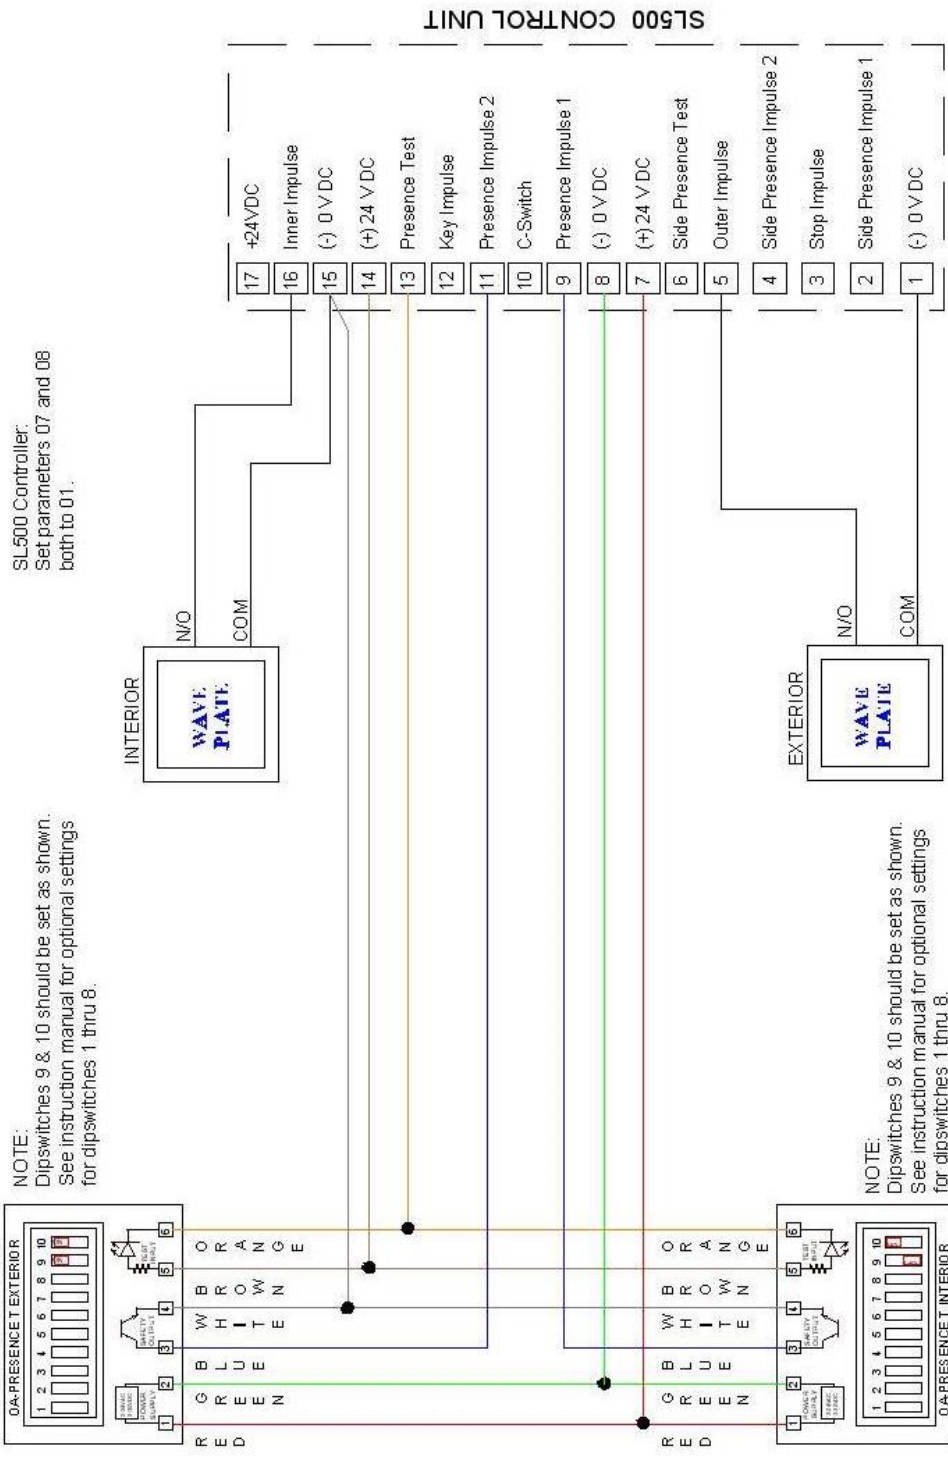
SL500 CONTROL UNIT

| | |
|---|---|
| 17 | +24VDC |
| 16 | Inner Impulse |
| 15 | (-) 0 V DC |
| 14 | (+) 24 V DC |
| 13 | Presence Test |
| 12 | Key Impulse |
| 11 | Presence Impulse 2 |
| 10 | C-Switch |
| 9 | Presence Impulse 1 |
| 8 | (-) 0 V DC |
| 7 | (+) 24 V DC |
| 6 | Side Presence Test |
| 5 | Outer Impulse |
| 4 | Side Presence Impulse 2 |
| 3 | Stop Impulse |
| 2 | Side Presence Impulse 1 |
| 1 | (-) 0 V DC |

SL500 Controller:
Set parameters 07 and 08 both to 01.

INTERIOR
WAVE PLATE
N/O
COM

EXTERIOR
WAVE PLATE
N/O
COM

NOTE:
Dipswitches 9 & 10 should be set as shown.
See instruction manual for optional settings for dipswitches 1 thru 8.

OA-PRESENCE T EXTERIOR
1 2 3 4 5 6 7 8 9 10
POWER SUPPLY
SAFETY OUTPUT
TEST INPUT
1 2 3 4 5 6
RED
GREEN
BLUE
WHITE
BROWN
ORANGE

NOTE:
Dipswitches 9 & 10 should be set as shown.
See instruction manual for optional settings for dipswitches 1 thru 8.

OA-PRESENCE T INTERIOR
1 2 3 4 5 6 7 8 9 10
POWER SUPPLY
SAFETY OUTPUT
TEST INPUT
1 2 3 4 5 6
RED
GREEN
BLUE
WHITE
BROWN
ORANGE